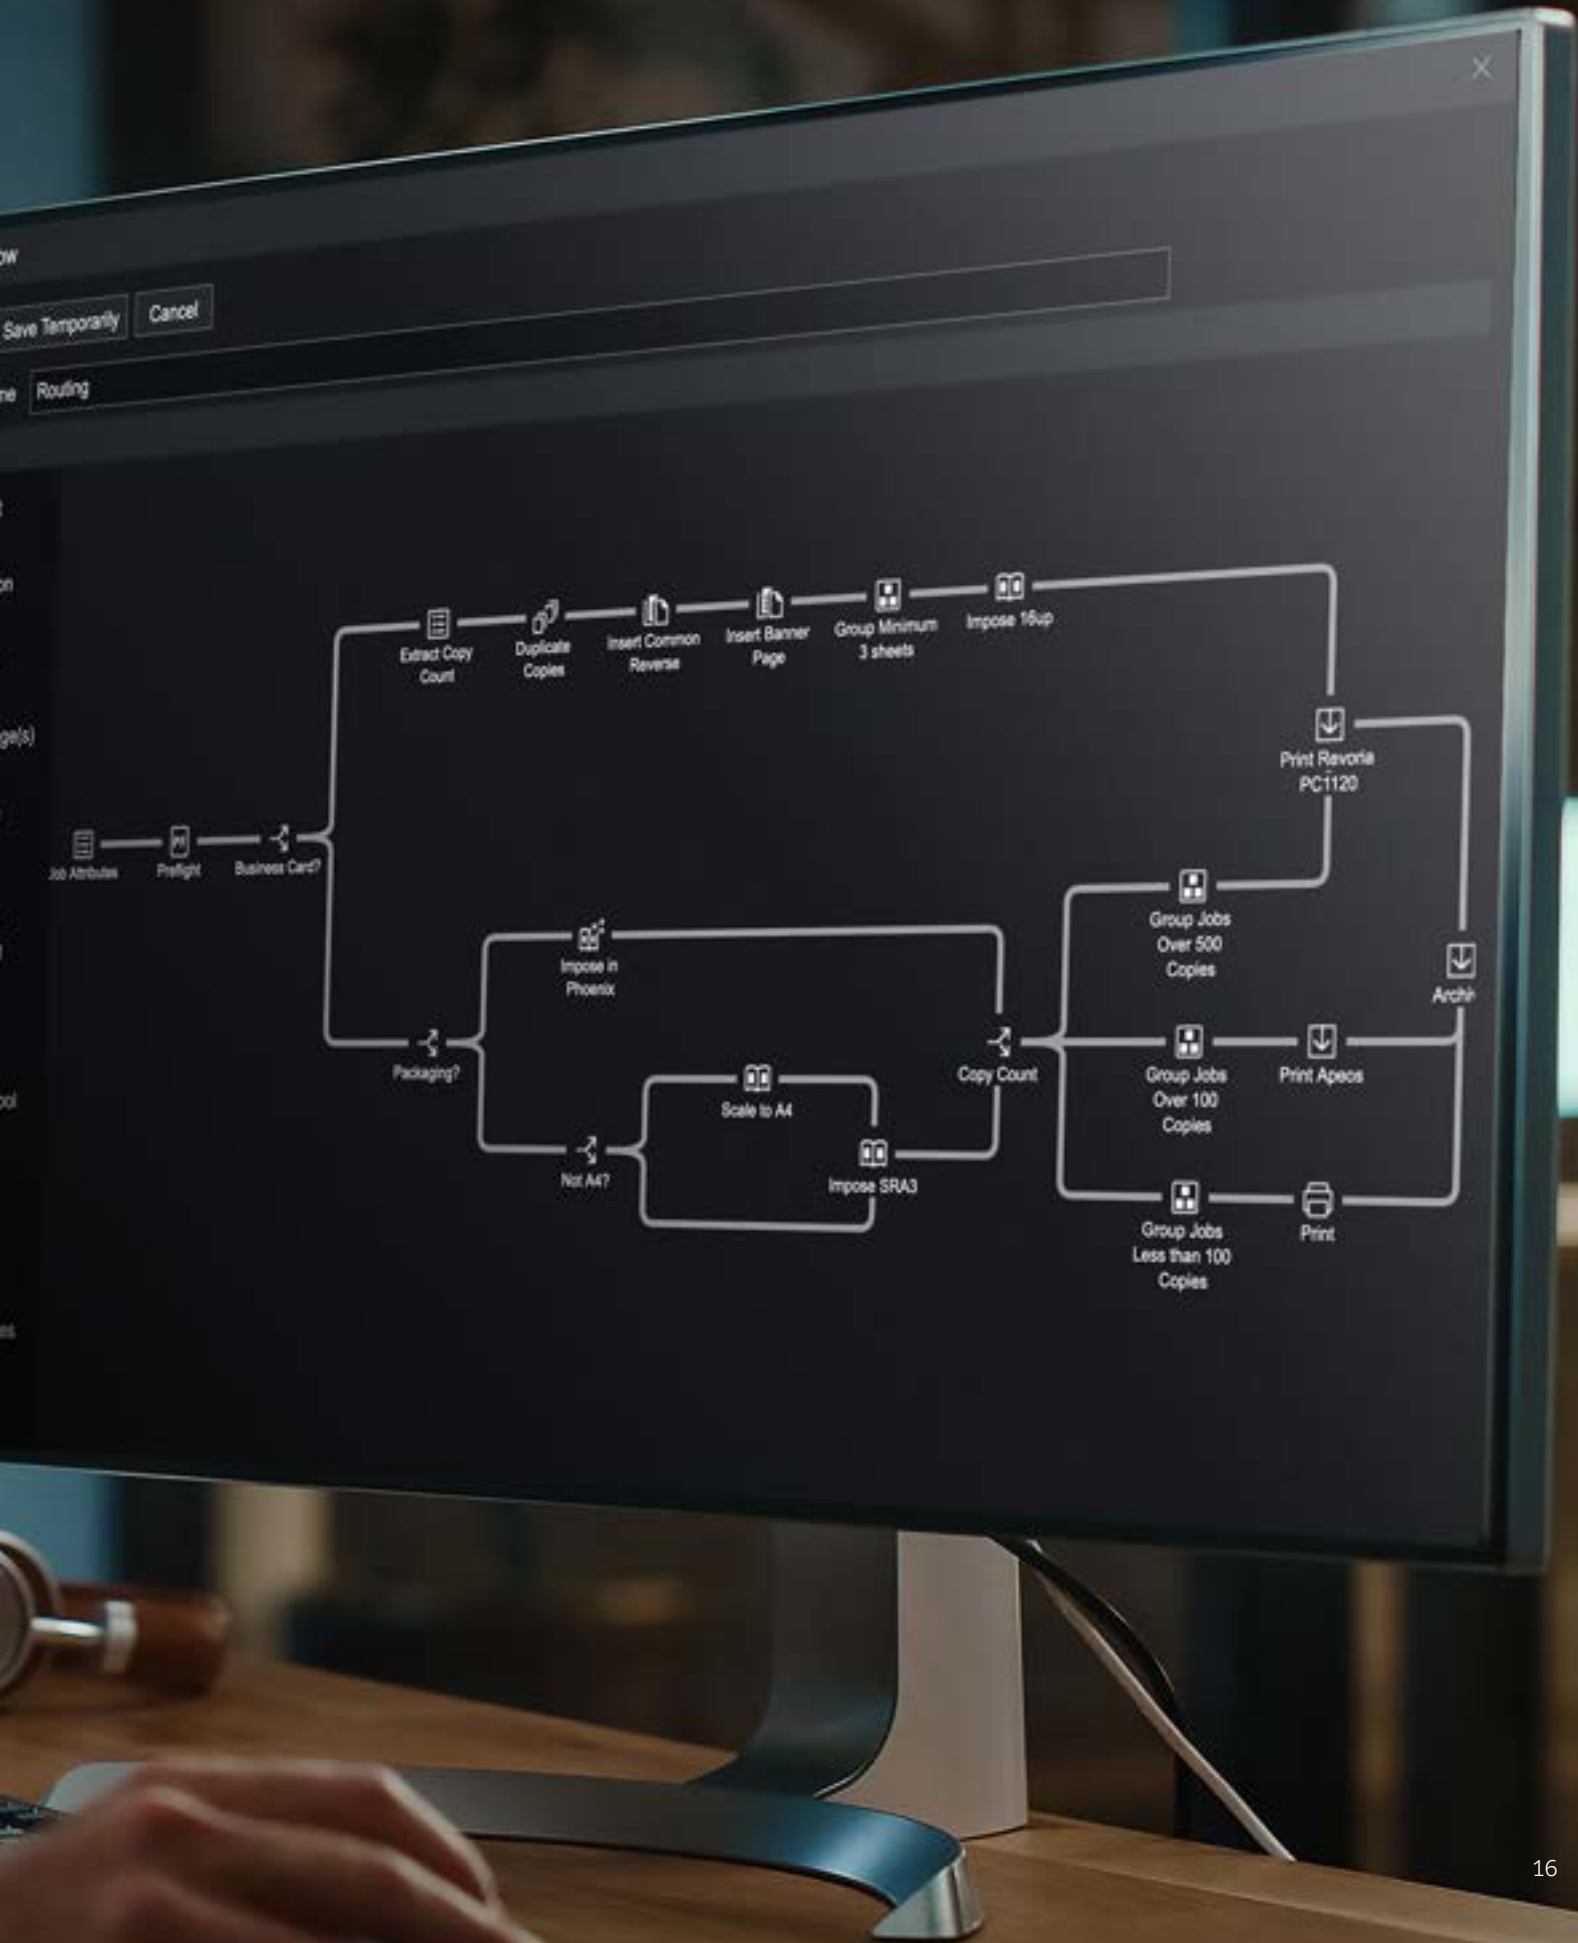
ow

Save Temporarily Cancel

ne Routing

n

ge(s)

ool

es

Job Attributes Preflight Business Card?

Extract Copy Count Duplicate Copies Insert Common Reverse Insert Banner Page Group Minimum 3 sheets Impose 16up

Print Revoria PC1120

Group Jobs Over 500 Copies

Impose in Phoenix

Packaging?

Scale to A4

Not A4?

Impose SRA3

Copy Count

Group Jobs Over 100 Copies

Print Apeos

Archi

Group Jobs Less than 100 Copies

Print

16